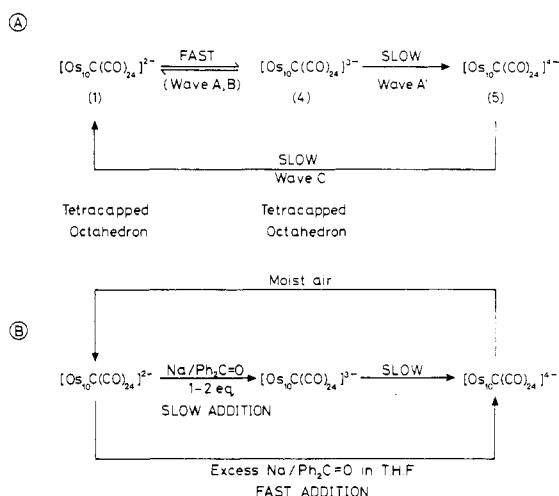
Ⓐ

$[Os_{10}C(CO)_{24}]^{2-}$ FAST (Wave A, B) $[Os_{10}C(CO)_{24}]^{3-}$ SLOW Wave A' $[Os_{10}C(CO)_{24}]^{4-}$

(1) (4) (5)

SLOW
Wave C

Tetracapped Octahedron

Tetracapped Octahedron

Moist air

Ⓑ

$[Os_{10}C(CO)_{24}]^{2-}$ $Na/Ph_2C=O$ 1-2 eq. SLOW ADDITION $[Os_{10}C(CO)_{24}]^{3-}$ SLOW $[Os_{10}C(CO)_{24}]^{4-}$

Excess $Na/Ph_2C=O$ in THF
FAST ADDITION